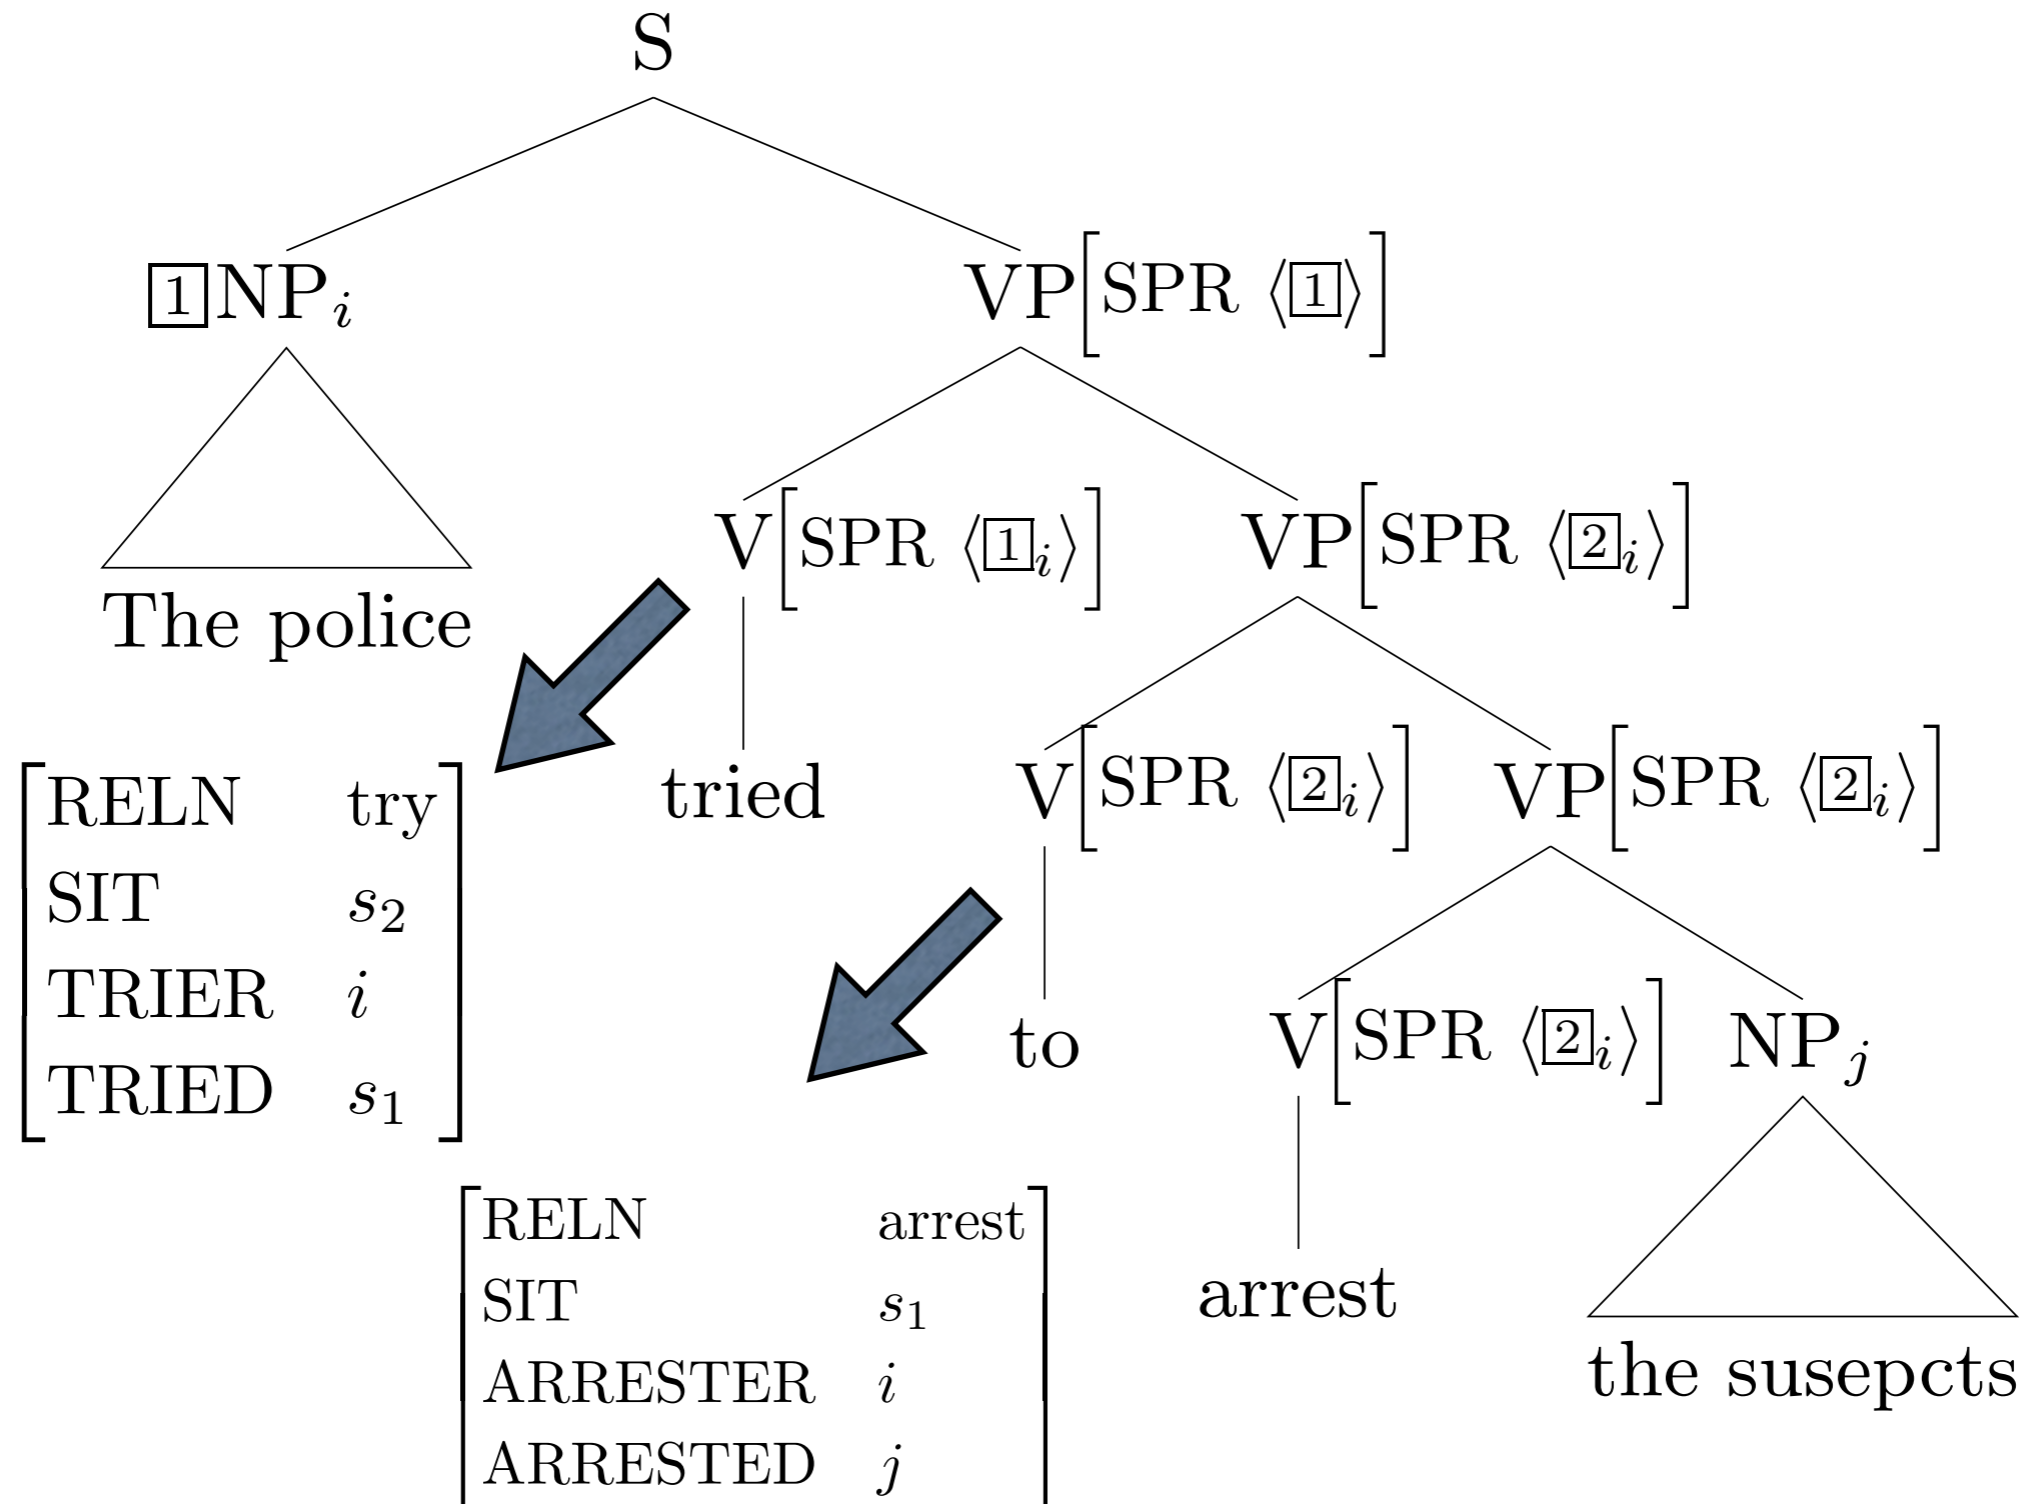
S

$\boxed{1}NP_i$

The police

$VP\left[SPR \langle \boxed{1} \rangle\right]$

$V\left[SPR \langle \boxed{1}_i \rangle\right]$

tried

$VP\left[SPR \langle \boxed{2}_i \rangle\right]$

$\begin{bmatrix} RELN & try \\ SIT & s_2 \\ TRIER & i \\ TRIED & s_1 \end{bmatrix}$

$V\left[SPR \langle \boxed{2}_i \rangle\right]$

to

$VP\left[SPR \langle \boxed{2}_i \rangle\right]$

$V\left[SPR \langle \boxed{2}_i \rangle\right]$

arrest

$NP_j$

the susepcts

$\begin{bmatrix} RELN & arrest \\ SIT & s_1 \\ ARRESTER & i \\ ARRESTED & j \end{bmatrix}$